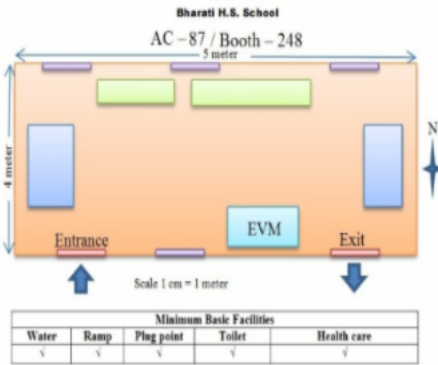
Bharati H.S. School

AC – 87 / Booth – 248

5 meter

4 meter

N

EVM

Entrance

Exit

Scale 1 cm = 1 meter

| Minimum Basic Facilities | | | | |
|---|---|---|---|---|
| Water | Ramp | Plug point | Toilet | Health care |
| √ | √ | √ | √ | √ |